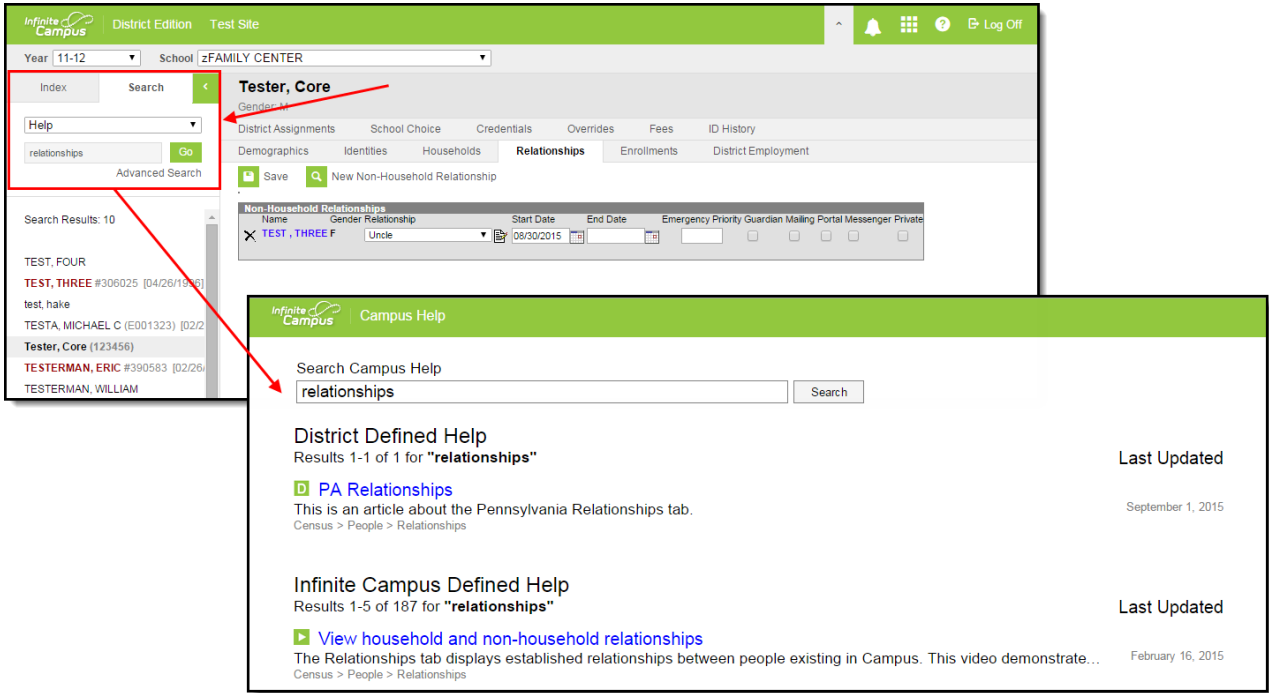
Infinite Campus | District Edition | Test Site

Log Off

Year 11-12 School zFAMILY CENTER

Index | Search

Help

relationships Go

Advanced Search

Search Results: 10

TEST, FOUR
TEST, THREE #306025 [04/26/1996]
test, hake
TESTA, MICHAEL C (E001323) [02/2
Tester, Core (123456)
TESTERMAN, ERIC #390583 [02/26/
TESTERMAN, WILLIAM

Tester, Core
Gender: M

District Assignments | School Choice | Credentials | Overrides | Fees | ID History
Demographics | Identities | Households | Relationships | Enrollments | District Employment

Save | New Non-Household Relationship

Non-Household Relationships

| Name | Gender | Relationship | Start Date | End Date | Emergency Priority | Guardian | Mailing | Portal | Messenger | Private |
|---|---|---|---|---|---|---|---|---|---|---|
| TEST , THREE | F | Uncle | 08/30/2015 | | | | | | | |

Infinite Campus | Campus Help

Search Campus Help

relationships Search

District Defined Help
Results 1-1 of 1 for "relationships"

Last Updated

D PA Relationships
This is an article about the Pennsylvania Relationships tab.
Census > People > Relationships

September 1, 2015

Infinite Campus Defined Help
Results 1-5 of 187 for "relationships"

Last Updated

View household and non-household relationships
The Relationships tab displays established relationships between people existing in Campus. This video demonstrate...
Census > People > Relationships

February 16, 2015